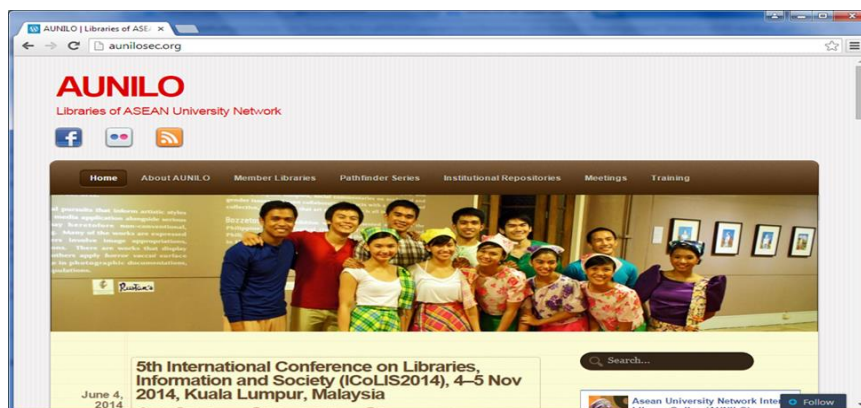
AUNILO | Libraries of ASEA ×

aunilosec.org

AUNILO

Libraries of ASEAN University Network

Home About AUNILO Member Libraries Pathfinder Series Institutional Repositories Meetings Training

June 4, 2014

5th International Conference on Libraries, Information and Society (ICoLIS2014), 4–5 Nov 2014, Kuala Lumpur, Malaysia

Search...

Asean University Network Inte

Follow